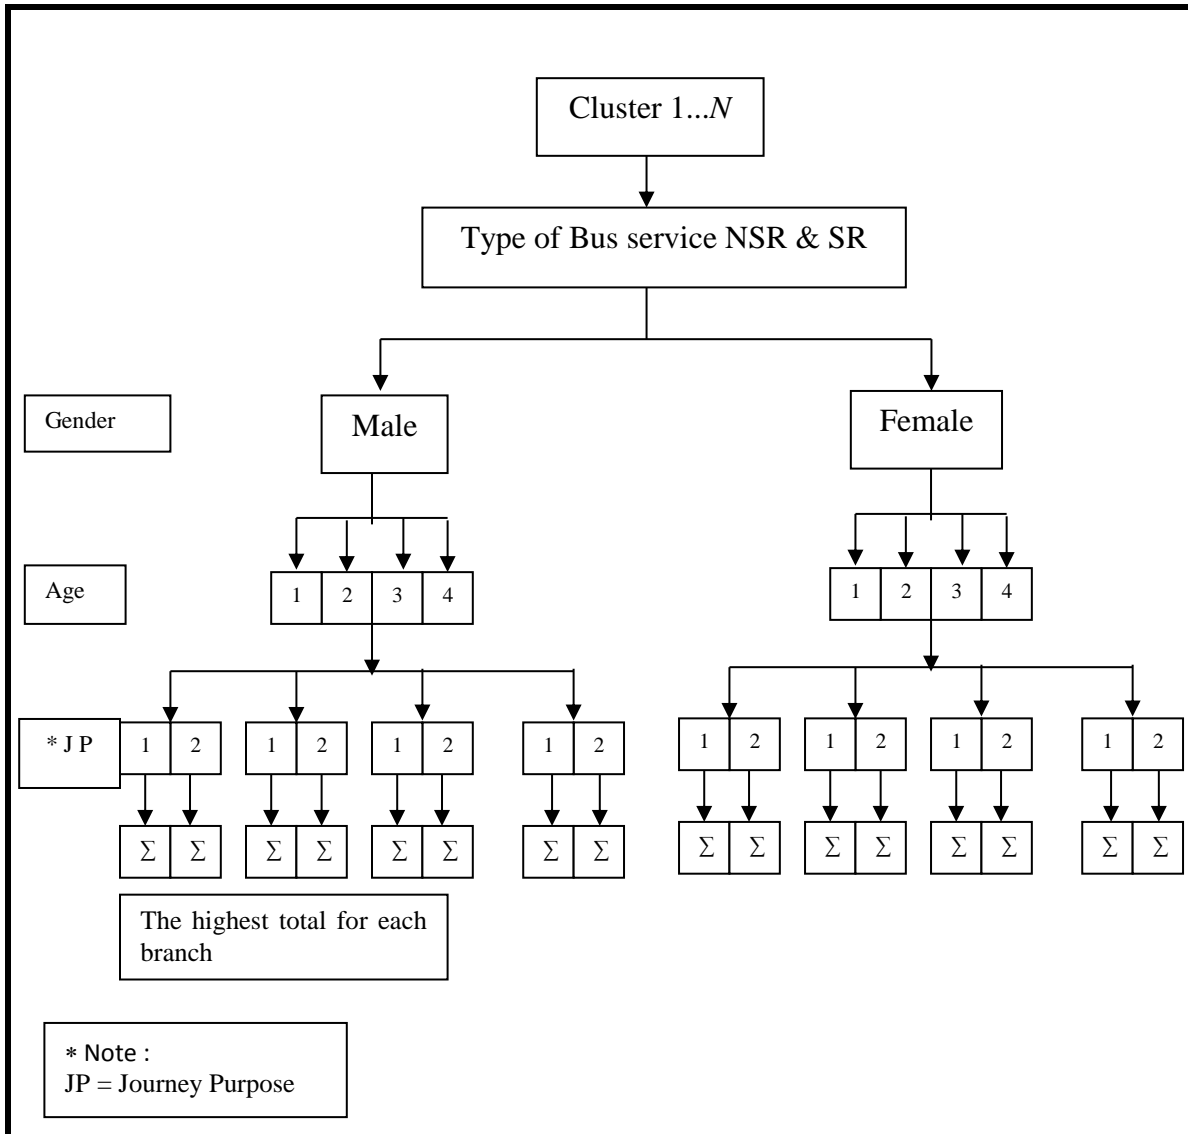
Cluster 1...$N$

Type of Bus service NSR & SR

Gender

Male

Female

Age

1 2 3 4

1 2 3 4

* J P

1 2 1 2 1 2 1 2

1 2 1 2 1 2 1 2

$\Sigma$ $\Sigma$ $\Sigma$ $\Sigma$ $\Sigma$ $\Sigma$ $\Sigma$ $\Sigma$

$\Sigma$ $\Sigma$ $\Sigma$ $\Sigma$ $\Sigma$ $\Sigma$ $\Sigma$ $\Sigma$

The highest total for each branch

* Note :
JP = Journey Purpose